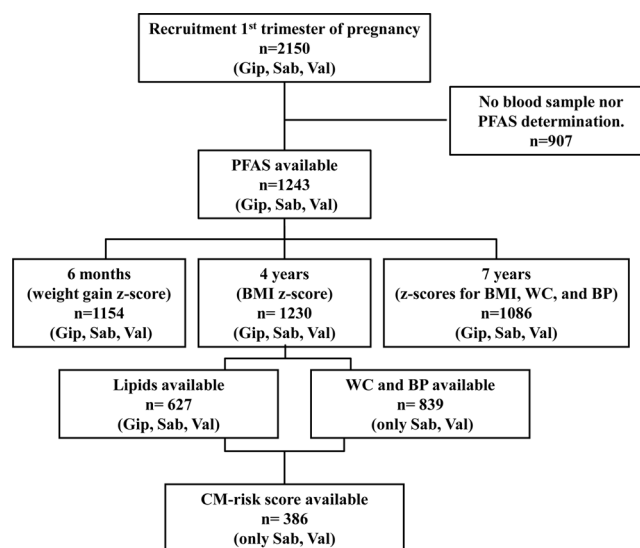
Recruitment 1$^{st}$ trimester of pregnancy
n=2150
(Gip, Sab, Val)

No blood sample nor PFAS determination.
n=907

PFAS available
n=1243
(Gip, Sab, Val)

6 months
(weight gain z-score)
n=1154
(Gip, Sab, Val)

4 years
(BMI z-score)
n= 1230
(Gip, Sab, Val)

7 years
(z-scores for BMI, WC, and BP)
n=1086
(Gip, Sab, Val)

Lipids available
n= 627
(Gip, Sab, Val)

WC and BP available
n= 839
(only Sab, Val)

CM-risk score available
n= 386
(only Sab, Val)